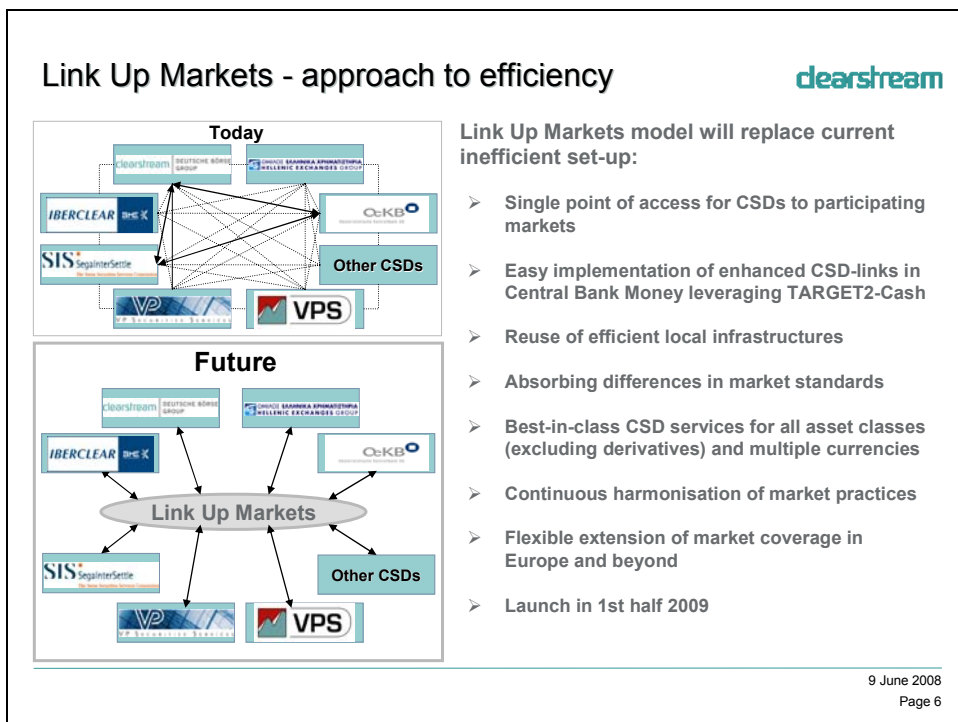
Link Up Markets - approach to efficiency

clearstream

Today

clearstream DEUTSCHE BÖRSE GROUP

ΟΜΙΛΟΣ ΕΛΛΗΝΙΚΑ ΧΡΗΜΑΤΙΣΤΗΡΙΑ HELLENIC EXCHANGES GROUP

IBERCLEAR BME

OeKB

SIS SegaInterSettle

Other CSDs

VP

VPS

Future

clearstream DEUTSCHE BÖRSE GROUP

ΟΜΙΛΟΣ ΕΛΛΗΝΙΚΑ ΧΡΗΜΑΤΙΣΤΗΡΙΑ HELLENIC EXCHANGES GROUP

IBERCLEAR BME

OeKB

Link Up Markets

SIS SegaInterSettle

Other CSDs

VP SECURITIES SERVICES

VPS

Link Up Markets model will replace current inefficient set-up:

➢ Single point of access for CSDs to participating markets

➢ Easy implementation of enhanced CSD-links in Central Bank Money leveraging TARGET2-Cash

➢ Reuse of efficient local infrastructures

➢ Absorbing differences in market standards

➢ Best-in-class CSD services for all asset classes (excluding derivatives) and multiple currencies

➢ Continuous harmonisation of market practices

➢ Flexible extension of market coverage in Europe and beyond

➢ Launch in 1st half 2009

9 June 2008
Page 6